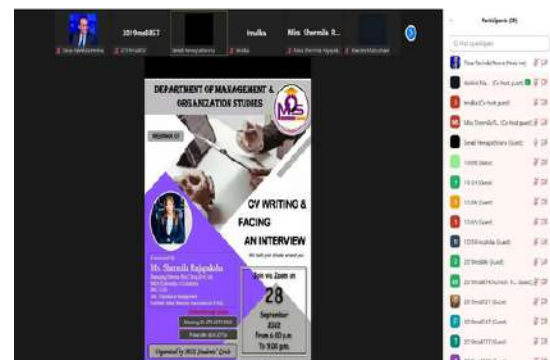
2019mal857

Imalka

Miss Shemila R...

Participants (29)

DEPARTMENT OF MANAGEMENT & ORGANIZATION STUDIES

CV WRITING & FACING AN INTERVIEW

Ms. Sharmila Rajapaksha

Join via Zoom on

28

September 2022

From 6.00 p.m To 9.00 p.m.

Organized by MOS Students' Circle